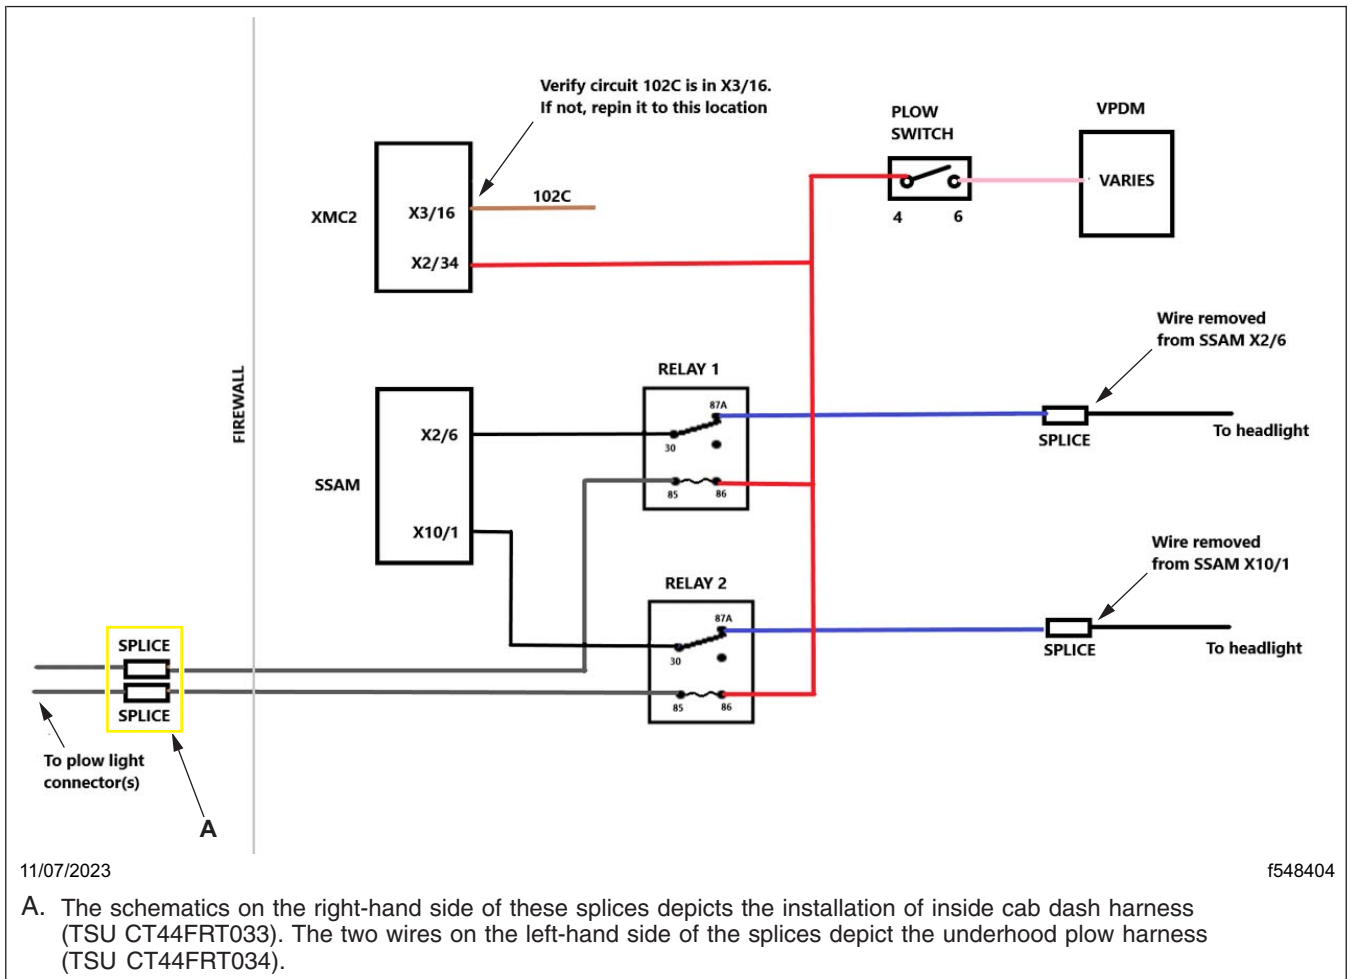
Verify circuit 102C is in X3/16.
If not, repin it to this location

PLOW SWITCH

VPDM

XMC2

X3/16

102C

X2/34

VARIES

4

6

Wire removed from SSAM X2/6

FIREWALL

RELAY 1

87A

SSAM

X2/6

30

85

86

SPLICE

To headlight

X10/1

Wire removed from SSAM X10/1

RELAY 2

87A

30

85

86

SPLICE

To headlight

SPLICE

SPLICE

To plow light connector(s)

A

11/07/2023

f548404

A. The schematics on the right-hand side of these splices depicts the installation of inside cab dash harness (TSU CT44FRT033). The two wires on the left-hand side of the splices depict the underhood plow harness (TSU CT44FRT034).